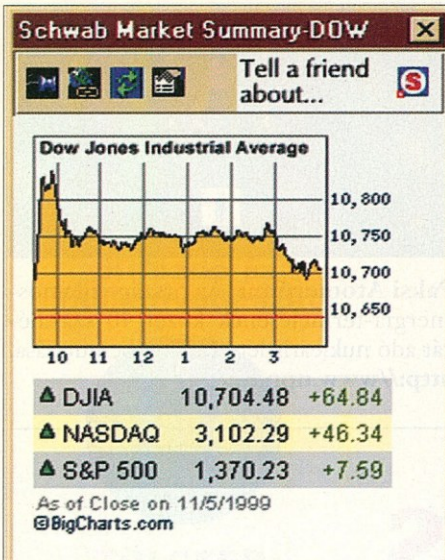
Schwab Market Summary-DOW

Tell a friend about...

Dow Jones Industrial Average

10,800
10,750
10,700
10,650

10 11 12 1 2 3

| | | |
|---|---|---|
| ▲ DJIA | 10,704.48 | +64.84 |
| ▲ NASDAQ | 3,102.29 | +46.34 |
| ▲ S&P 500 | 1,370.23 | +7.59 |

As of Close on 11/5/1999
©BigCharts.com